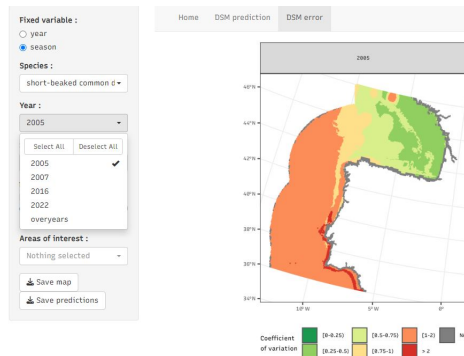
Fixed variable :
year
season

Species :
short-beaked common d

Year :
2005

Select All
Deselect All
2005
2007
2016
2022
overyears

Areas of Interest :
Nothing selected

Save map
Save predictions

Home
DSM prediction
DSM error

2005

46°N
44°N
42°N
40°N
38°N
36°N
34°N

10°W
5°W
0°

Coefficient of variation
[0-0.25)
[0.25-0.5)
[0.5-0.75)
[0.75-1)
[1-2)
> 2
N